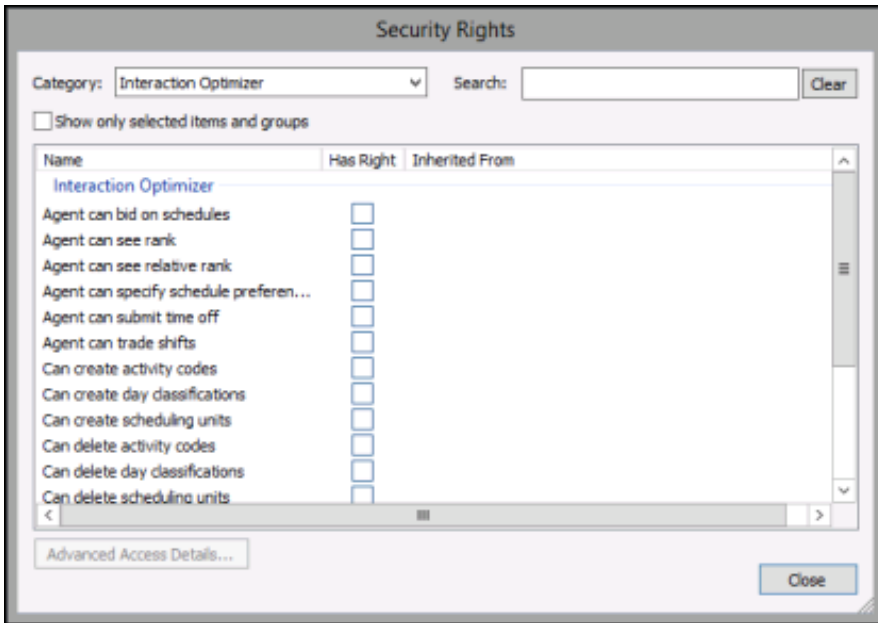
Security Rights

Category: Interaction Optimizer

Search:

Clear

Show only selected items and groups

| Name | Has Right | Inherited From |
|---|---|---|
| Interaction Optimizer | | |
| Agent can bid on schedules | | |
| Agent can see rank | | |
| Agent can see relative rank | | |
| Agent can specify schedule preferen... | | |
| Agent can submit time off | | |
| Agent can trade shifts | | |
| Can create activity codes | | |
| Can create day classifications | | |
| Can create scheduling units | | |
| Can delete activity codes | | |
| Can delete day classifications | | |
| Can delete scheduling units | | |

Advanced Access Details...

Close